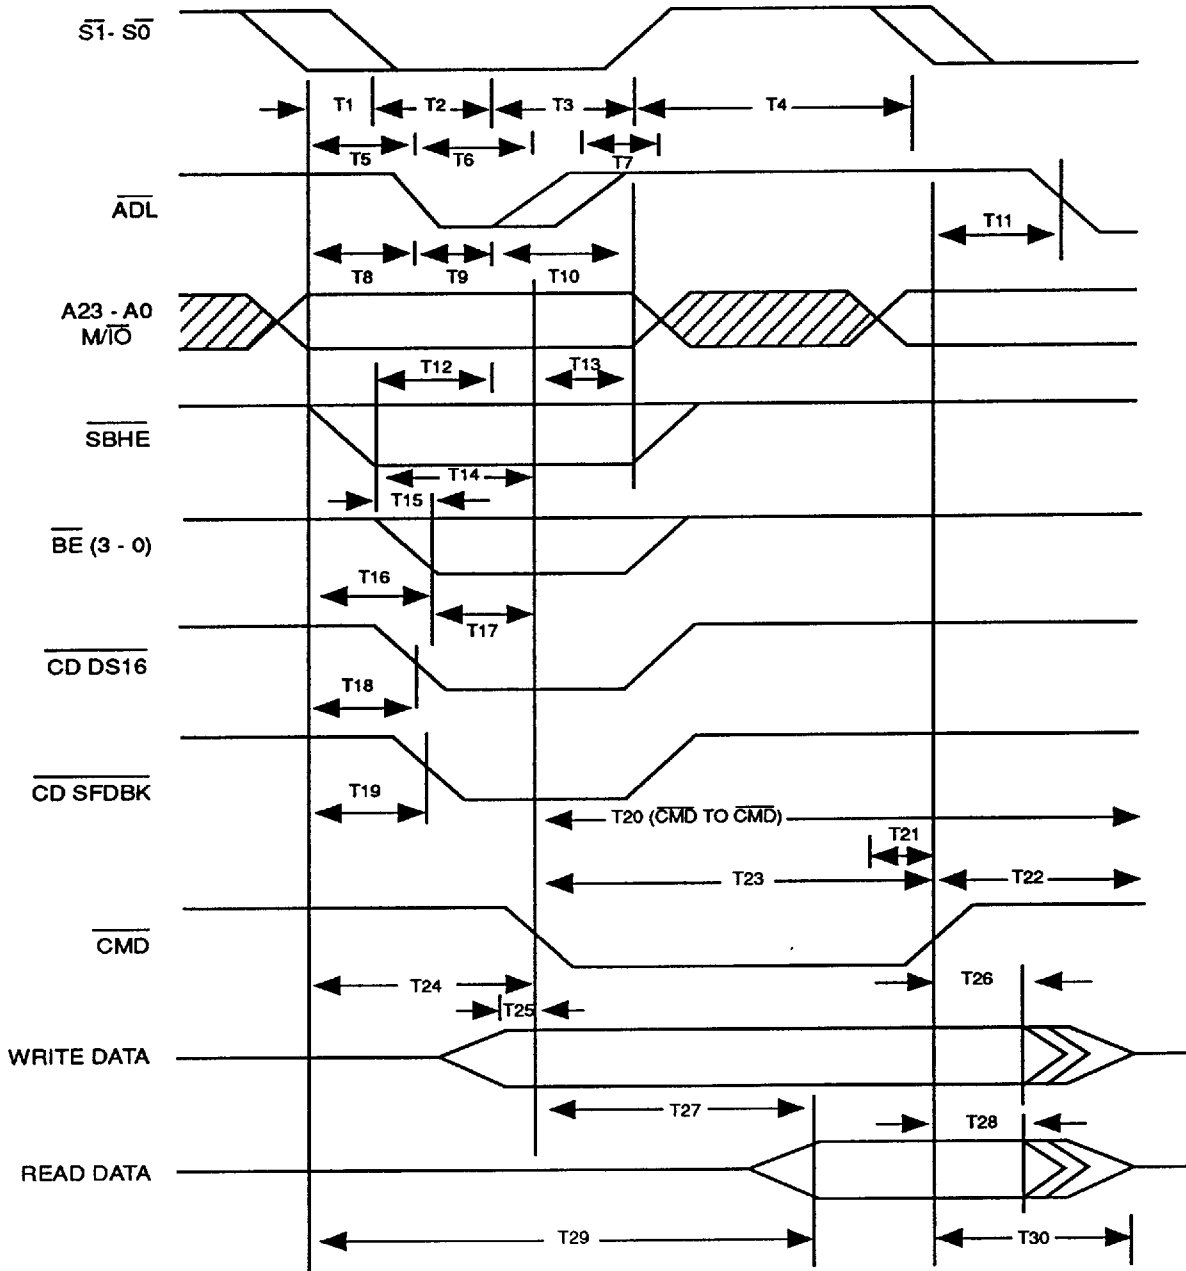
$\overline{S1}$- $\overline{S0}$

T1 T2 T3 T4

T5 T6 T7

$\overline{ADL}$

T11

T8 T9 T10

A23 - A0
M/$\overline{IO}$

T12 T13

$\overline{SBHE}$

T14

T15

$\overline{BE}$ (3 - 0)

T16

T17

$\overline{CD\ DS16}$

T18

$\overline{CD\ SFDBK}$

T19

T20 ($\overline{CMD}$ TO $\overline{CMD}$)

T21

T23 T22

$\overline{CMD}$

T24 T26

T25

WRITE DATA

T27 T28

READ DATA

T29 T30